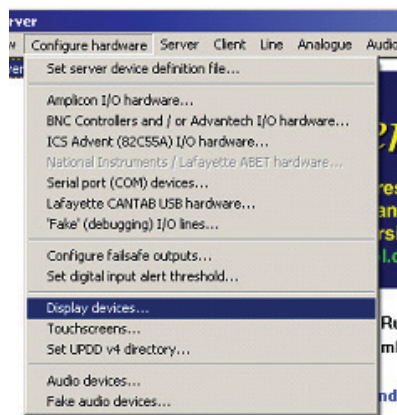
rver
w Configure hardware Server Client Line Analogue Audio
ver
Set server device definition file...
Amplicon I/O hardware...
BNC Controllers and / or Advantech I/O hardware...
ICS Advent (82C55A) I/O hardware...
National Instruments / Lafayette ABET hardware...
Serial port (COM) devices...
Lafayette CANTAB USB hardware...
'Fake' (debugging) I/O lines...
Configure failsafe outputs...
Set digital input alert threshold...
Display devices...
Touchscreens...
Set UPDD v4 directory...
Audio devices...
Fake audio devices...
z
res
an
rs
l.c
Ru
ml
nd